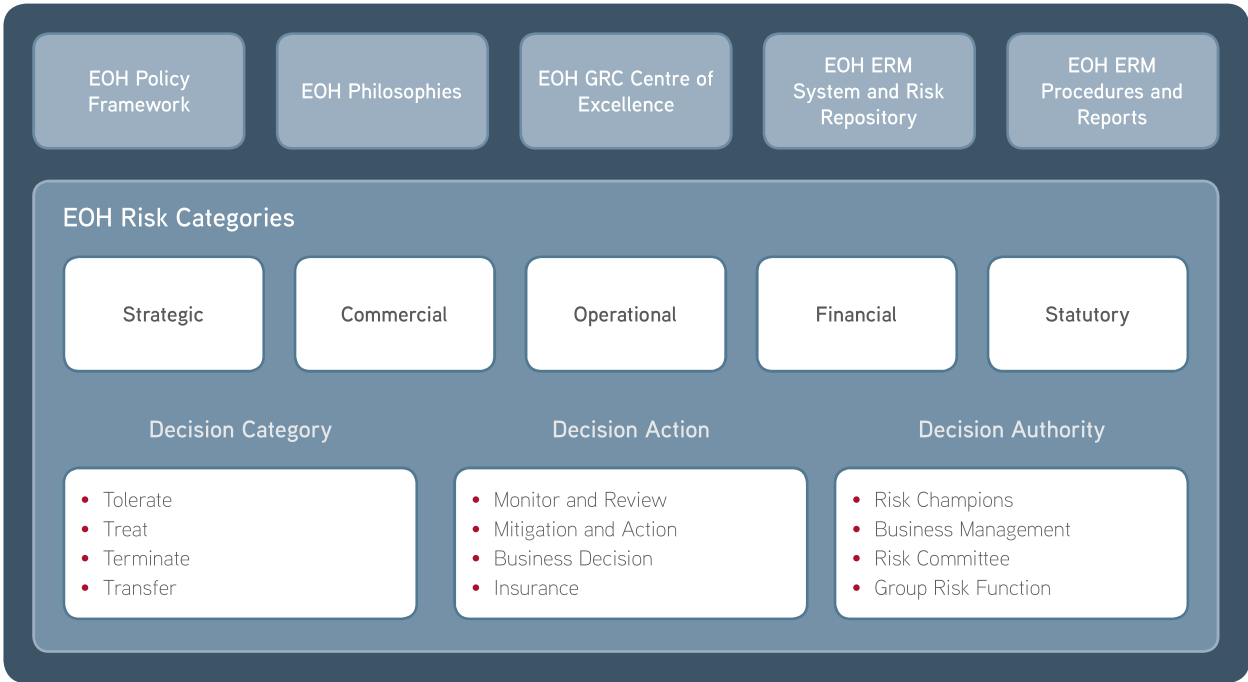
EOH Policy Framework

EOH Philosophies

EOH GRC Centre of Excellence

EOH ERM System and Risk Repository

EOH ERM Procedures and Reports

EOH Risk Categories

Strategic

Commercial

Operational

Financial

Statutory

Decision Category

- Tolerate
- Treat
- Terminate
- Transfer

Decision Action

- Monitor and Review
- Mitigation and Action
- Business Decision
- Insurance

Decision Authority

- Risk Champions
- Business Management
- Risk Committee
- Group Risk Function